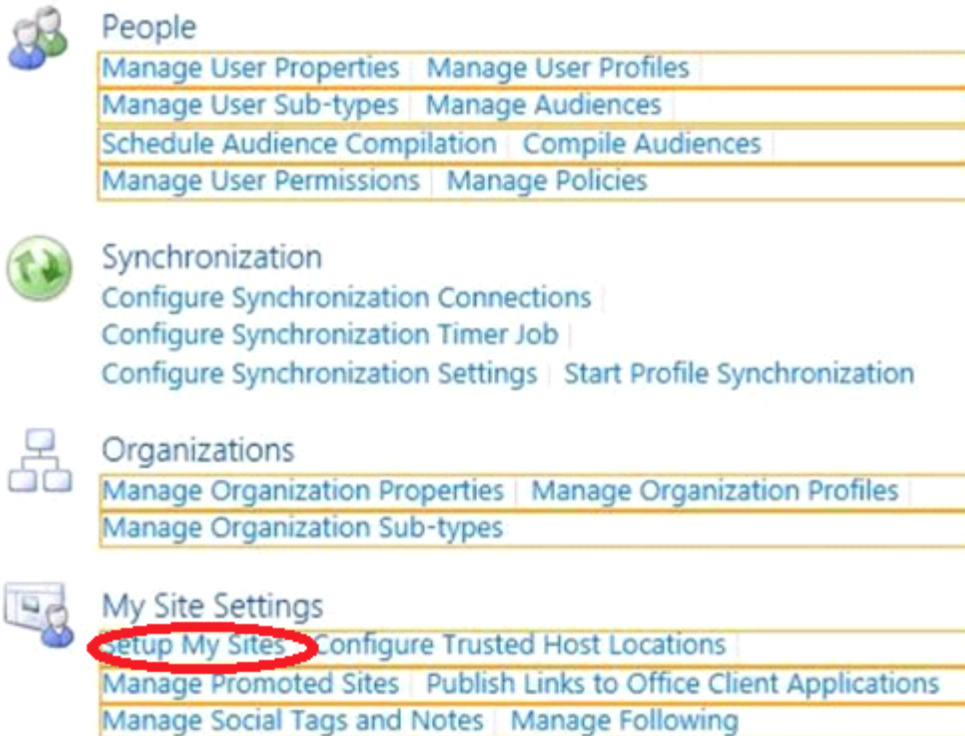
People

Manage User Properties | Manage User Profiles |
Manage User Sub-types | Manage Audiences |
Schedule Audience Compilation | Compile Audiences |
Manage User Permissions | Manage Policies

Synchronization

Configure Synchronization Connections |
Configure Synchronization Timer Job |
Configure Synchronization Settings | Start Profile Synchronization

Organizations

Manage Organization Properties | Manage Organization Profiles |
Manage Organization Sub-types

My Site Settings

Setup My Sites | Configure Trusted Host Locations |
Manage Promoted Sites | Publish Links to Office Client Applications
Manage Social Tags and Notes | Manage Following